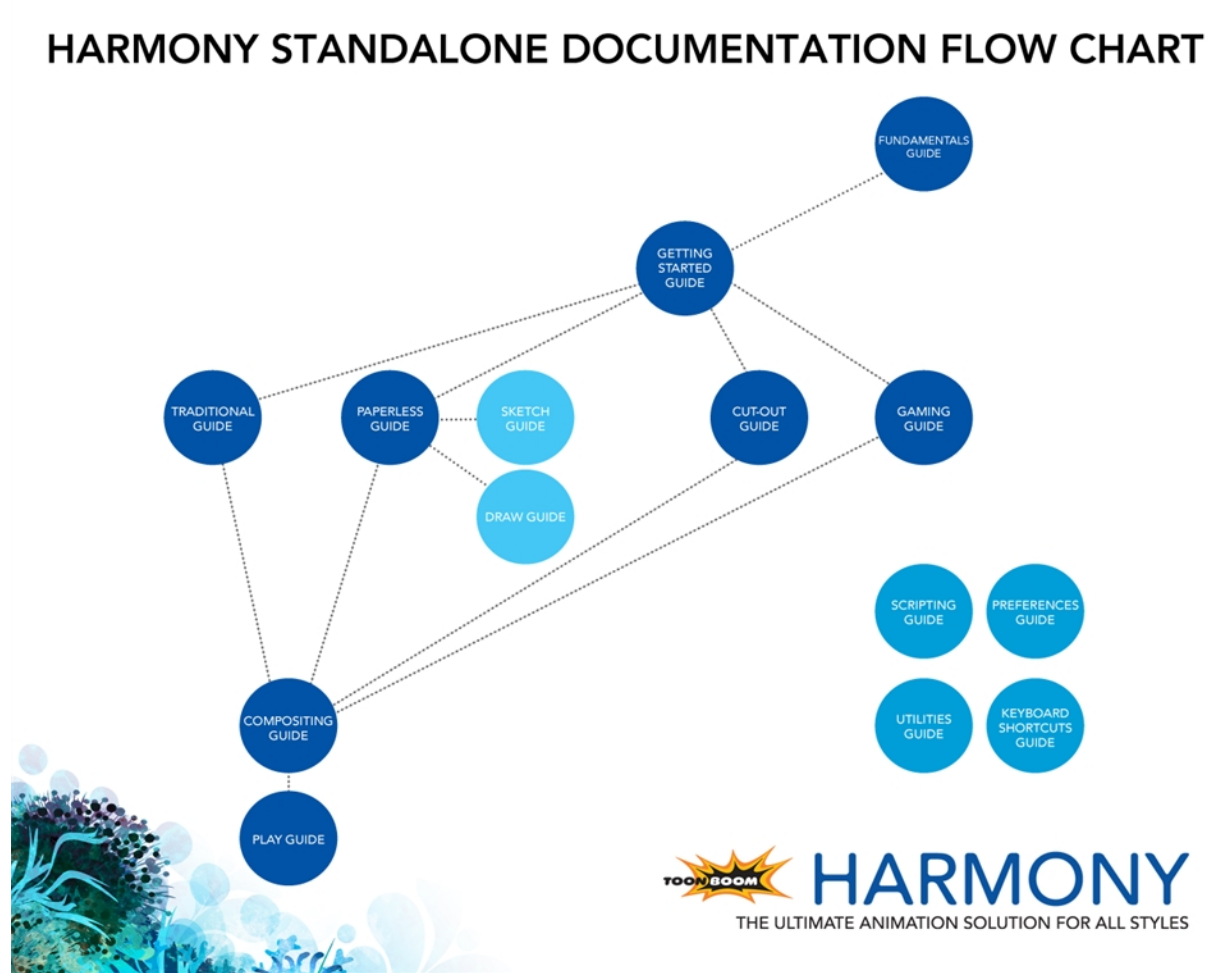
HARMONY STANDALONE DOCUMENTATION FLOW CHART

FUNDAMENTALS GUIDE

GETTING STARTED GUIDE

TRADITIONAL GUIDE

PAPERLESS GUIDE

SKETCH GUIDE

CUT-OUT GUIDE

GAMING GUIDE

DRAW GUIDE

SCRIPTING GUIDE

PREFERENCES GUIDE

UTILITIES GUIDE

KEYBOARD SHORTCUTS GUIDE

COMPOSITING GUIDE

PLAY GUIDE

TOON BOOM HARMONY
THE ULTIMATE ANIMATION SOLUTION FOR ALL STYLES